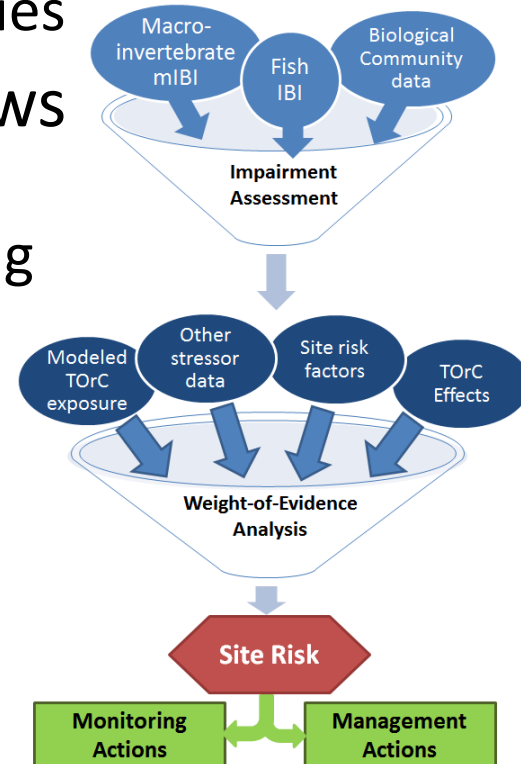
ies

ws

g

Macro-invertebrate mIBI

Fish IBI

Biological Community data

Impairment Assessment

Modeled TOrC exposure

Other stressor data

Site risk factors

TOrC Effects

Weight-of-Evidence Analysis

Site Risk

Monitoring Actions

Management Actions